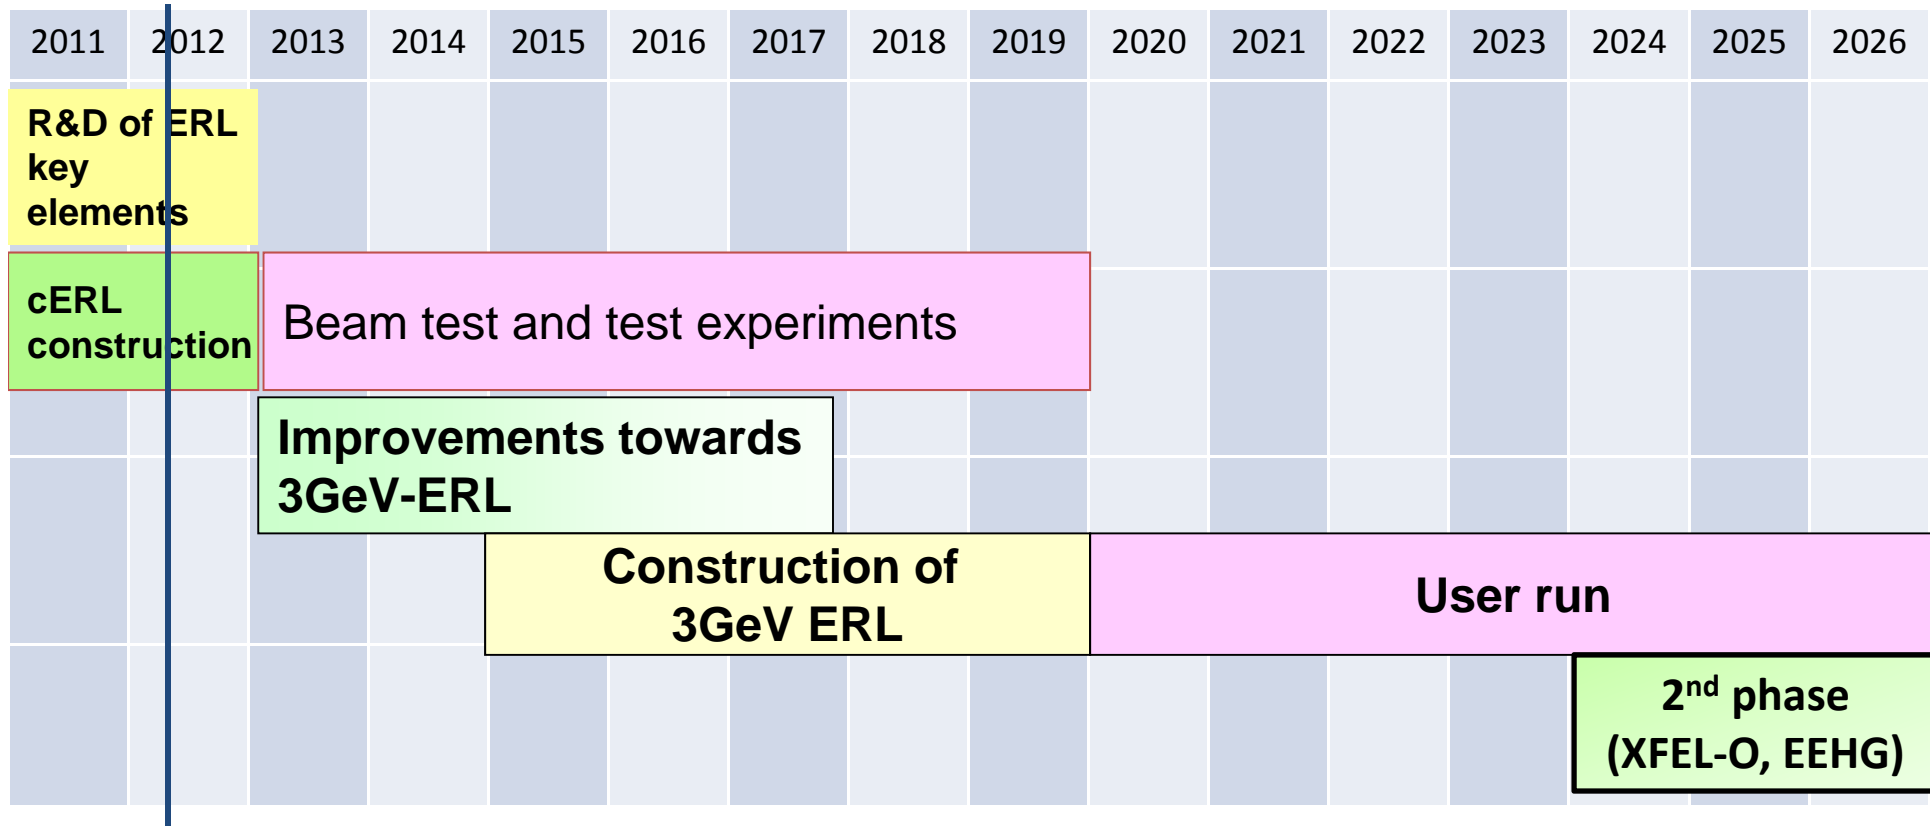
| 2011 | 2012 | 2013 | 2014 | 2015 | 2016 | 2017 | 2018 | 2019 | 2020 | 2021 | 2022 | 2023 | 2024 | 2025 | 2026 |
|---|---|---|---|---|---|---|---|---|---|---|---|---|---|---|---|

R&D of ERL key elements

cERL construction

Beam test and test experiments

Improvements towards 3GeV-ERL

Construction of 3GeV ERL

User run

$2^{nd}$ phase (XFEL-O, EEHG)